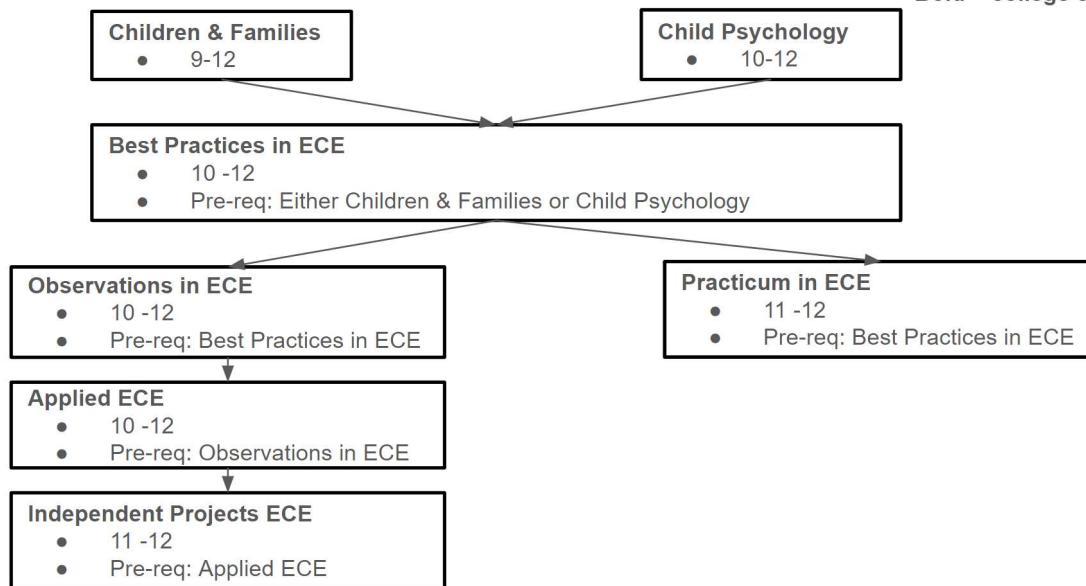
Bold = college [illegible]

**Children & Families**
- 9-12

**Child Psychology**
- 10-12

**Best Practices in ECE**
- 10 -12
- Pre-req: Either Children & Families or Child Psychology

**Observations in ECE**
- 10 -12
- Pre-req: Best Practices in ECE

**Practicum in ECE**
- 11 -12
- Pre-req: Best Practices in ECE

**Applied ECE**
- 10 -12
- Pre-req: Observations in ECE

**Independent Projects ECE**
- 11 -12
- Pre-req: Applied ECE